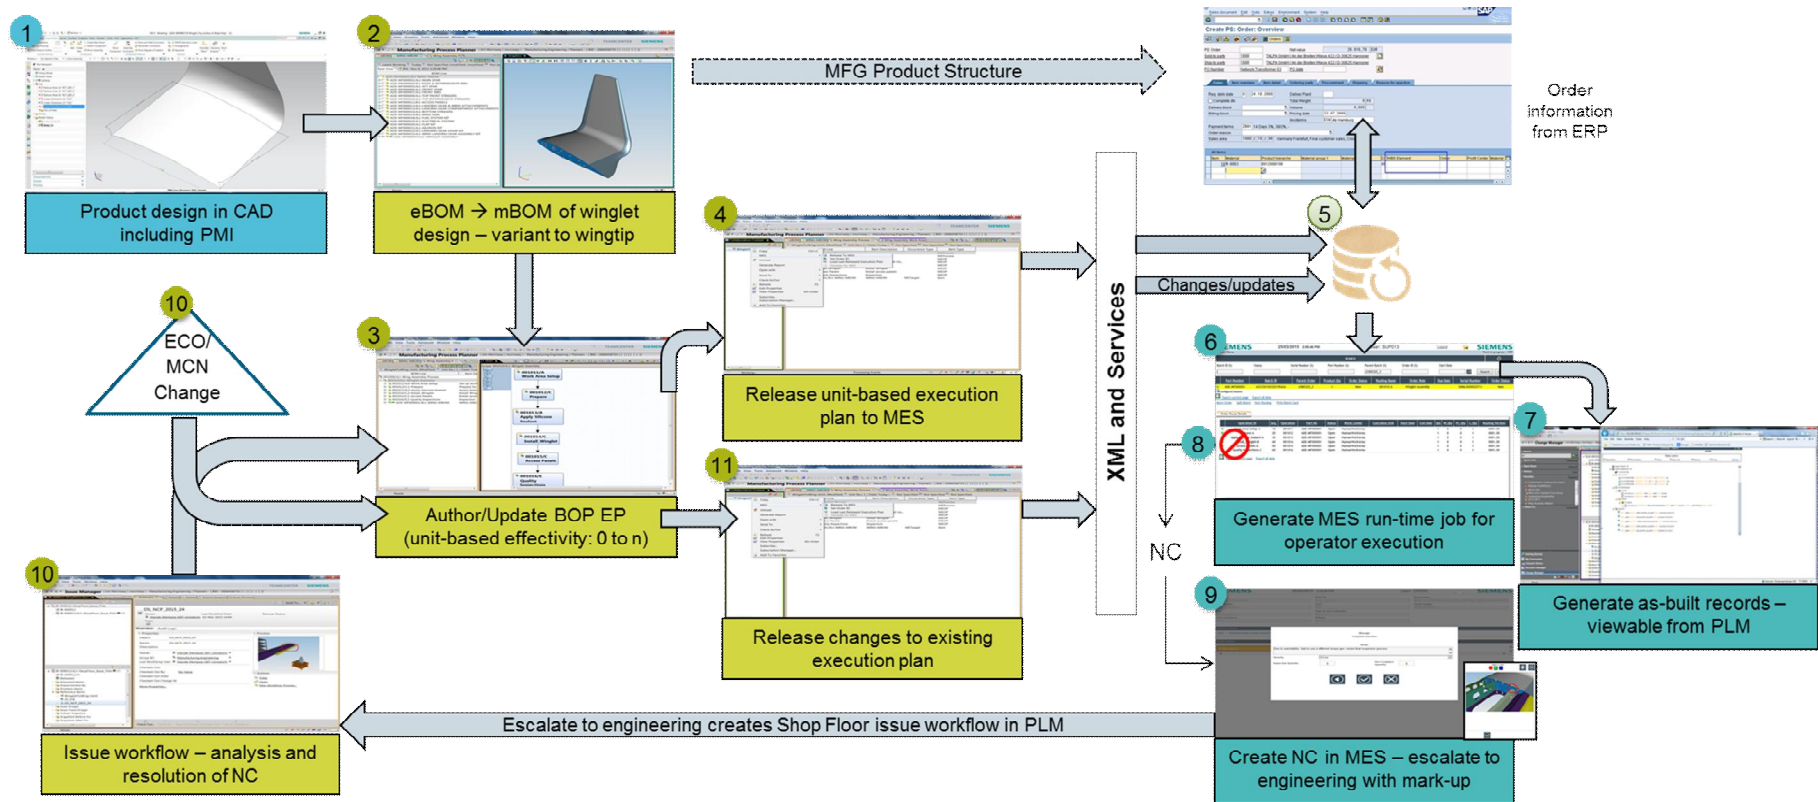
1

Product design in CAD including PMI

2

eBOM → mBOM of winglet design – variant to wingtip

MFG Product Structure

Create PS: Order: Overview

Order information from ERP

4

Release unit-based execution plan to MES

XML and Services

5

Changes/updates

10

ECO/ MCN Change

3

Author/Update BOP EP (unit-based effectivity: 0 to n)

11

Release changes to existing execution plan

6

SIEMENS

8

NC

7

Generate MES run-time job for operator execution

Generate as-built records – viewable from PLM

9

Create NC in MES – escalate to engineering with mark-up

10

Escalate to engineering creates Shop Floor issue workflow in PLM

Issue workflow – analysis and resolution of NC